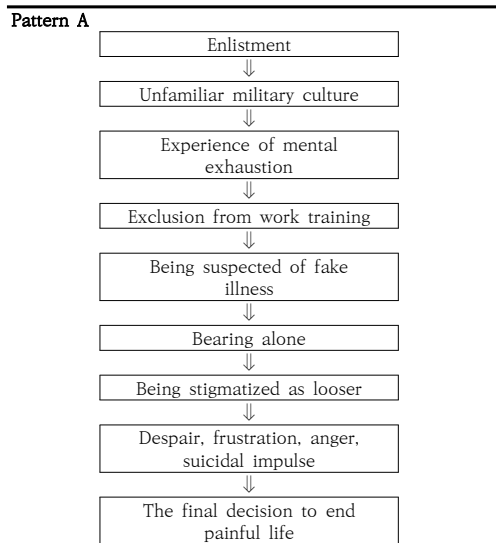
Pattern A

Enlistment

⇓

Unfamiliar military culture

⇓

Experience of mental exhaustion

⇓

Exclusion from work training

⇓

Being suspected of fake illness

⇓

Bearing alone

⇓

Being stigmatized as looser

⇓

Despair, frustration, anger, suicidal impulse

⇓

The final decision to end painful life